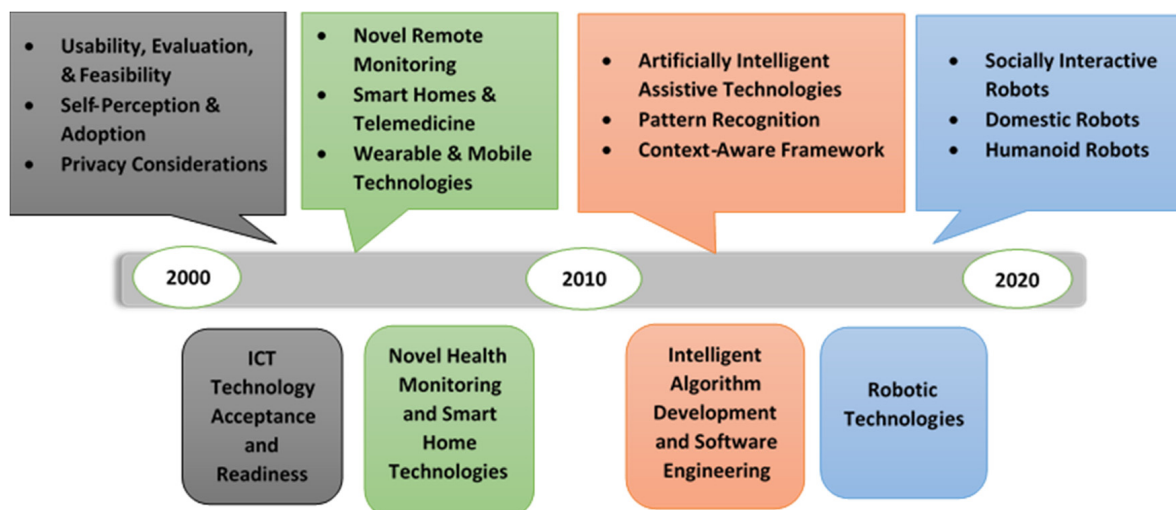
- Usability, Evaluation, & Feasibility
- Self-Perception & Adoption
- Privacy Considerations

- Novel Remote Monitoring
- Smart Homes & Telemedicine
- Wearable & Mobile Technologies

- Artificially Intelligent Assistive Technologies
- Pattern Recognition
- Context-Aware Framework

- Socially Interactive Robots
- Domestic Robots
- Humanoid Robots

2000

2010

2020

ICT Technology Acceptance and Readiness

Novel Health Monitoring and Smart Home Technologies

Intelligent Algorithm Development and Software Engineering

Robotic Technologies